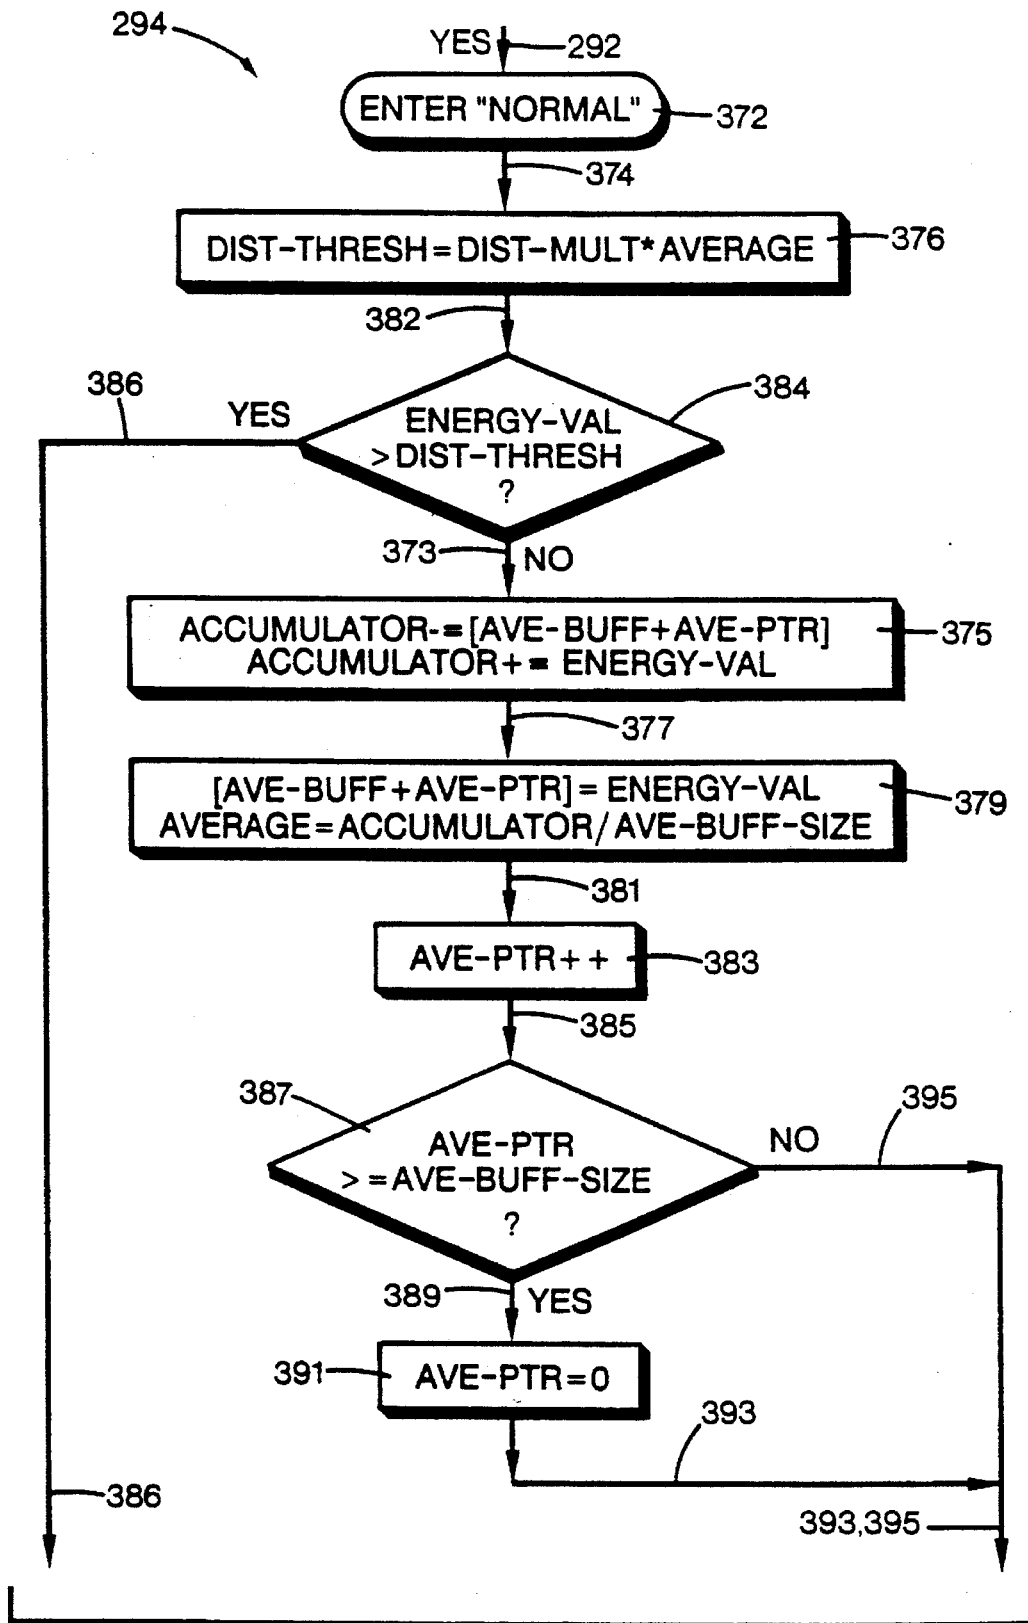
294

YES

292

ENTER "NORMAL"

372

374

DIST-THRESH = DIST-MULT* AVERAGE

376

382

386

YES

384

ENERGY-VAL > DIST-THRESH ?

373

NO

ACCUMULATOR-= [AVE-BUFF+AVE-PTR]
ACCUMULATOR+= ENERGY-VAL

375

377

[AVE-BUFF+AVE-PTR] = ENERGY-VAL
AVERAGE = ACCUMULATOR / AVE-BUFF-SIZE

379

381

AVE-PTR++

383

385

387

AVE-PTR >= AVE-BUFF-SIZE ?

NO

395

389

YES

391

AVE-PTR = 0

393

386

393,395